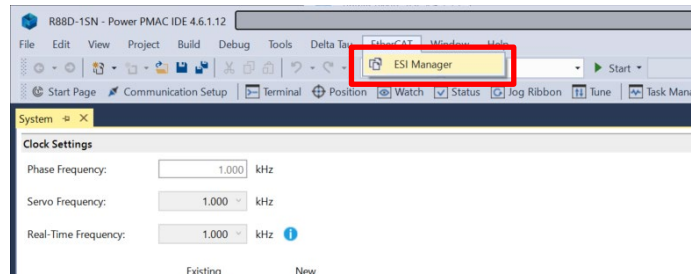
R88D-1SN - Power PMAC IDE 4.6.1.12

File Edit View Project Build Debug Tools Delta Tau EtherCAT Window Help

ESI Manager

Start

Start Page Communication Setup Terminal Position Watch Status Jog Ribbon Tune Task Mana

System

Clock Settings

Phase Frequency: 1.000 kHz

Servo Frequency: 1.000 kHz

Real-Time Frequency: 1.000 kHz

Existing New